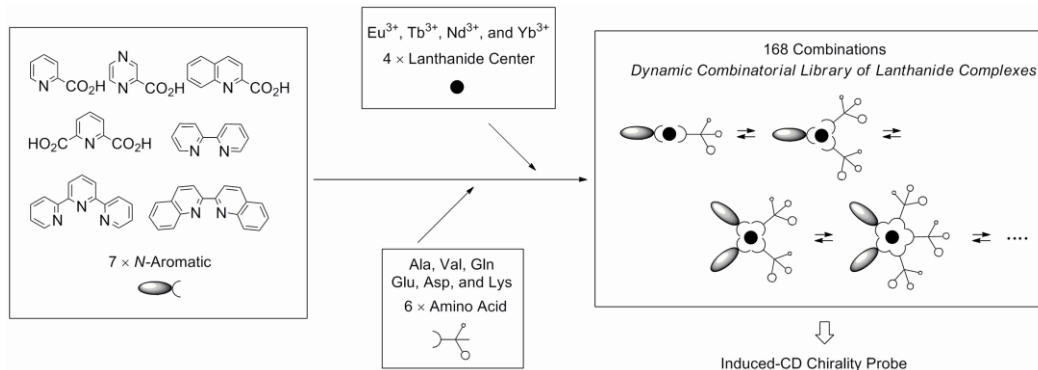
$CO_2H$ N $CO_2H$ N $CO_2H$

$HO_2C$ N $CO_2H$

$7 \times$ *N*-Aromatic

$Eu^{3+}$, $Tb^{3+}$, $Nd^{3+}$, and $Yb^{3+}$
$4 \times$ Lanthanide Center

Ala, Val, Gln
Glu, Asp, and Lys
$6 \times$ Amino Acid

168 Combinations
*Dynamic Combinatorial Library of Lanthanide Complexes*

····

Induced-CD Chirality Probe